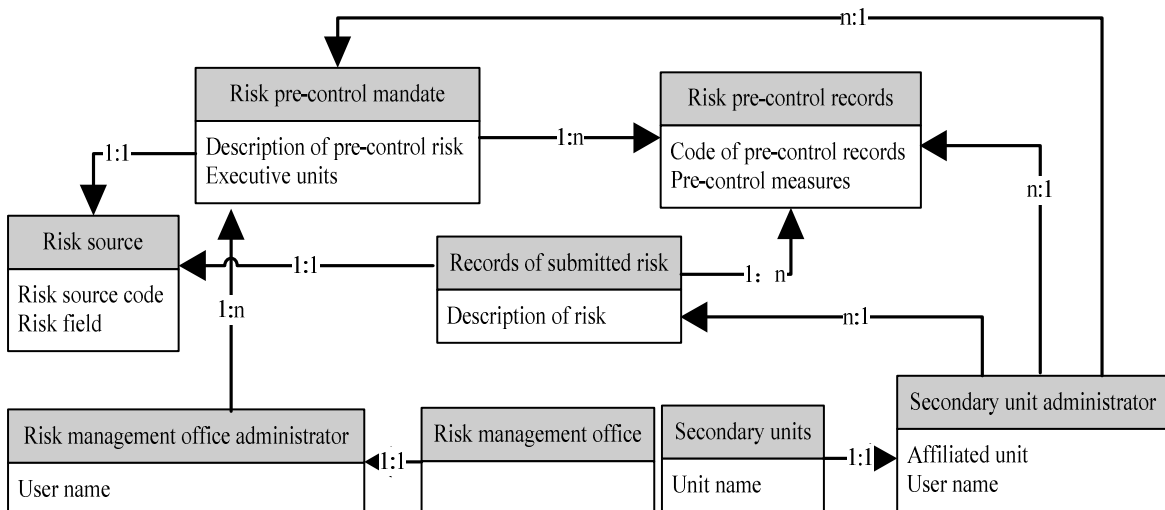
n:1

Risk pre-control mandate

Description of pre-control risk
Executive units

1:n

Risk pre-control records

Code of pre-control records
Pre-control measures

1:1

n:1

Risk source

Risk source code
Risk field

1:1

Records of submitted risk

Description of risk

1：n

1:n

n:1

Secondary unit administrator

Affiliated unit
User name

Risk management office administrator

User name

1:1

Risk management office

Secondary units

Unit name

1:1